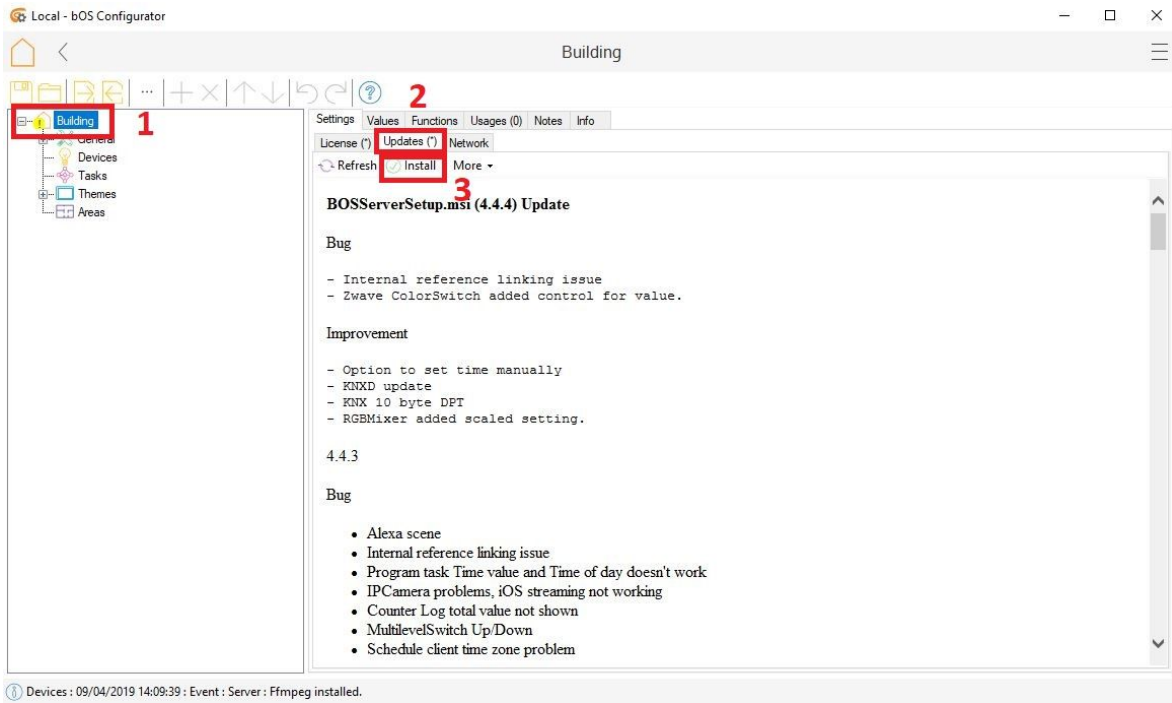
Local - bOS Configurator

Building

Building 1
General
Devices
Tasks
Themes
Areas

2
Settings Values Functions Usages (0) Notes Info
License (*) Updates (*) Network
Refresh Install More
3

BOSServerSetup.msi (4.4.4) Update

Bug

- Internal reference linking issue
- Zwave ColorSwitch added control for value.

Improvement

- Option to set time manually
- KNXD update
- KNX 10 byte DPT
- RGBMixer added scaled setting.

4.4.3

Bug

- Alexa scene
- Internal reference linking issue
- Program task Time value and Time of day doesn't work
- IPCamera problems, iOS streaming not working
- Counter Log total value not shown
- MultilevelSwitch Up/Down
- Schedule client time zone problem

Devices : 09/04/2019 14:09:39 : Event : Server : Ffmpeg installed.